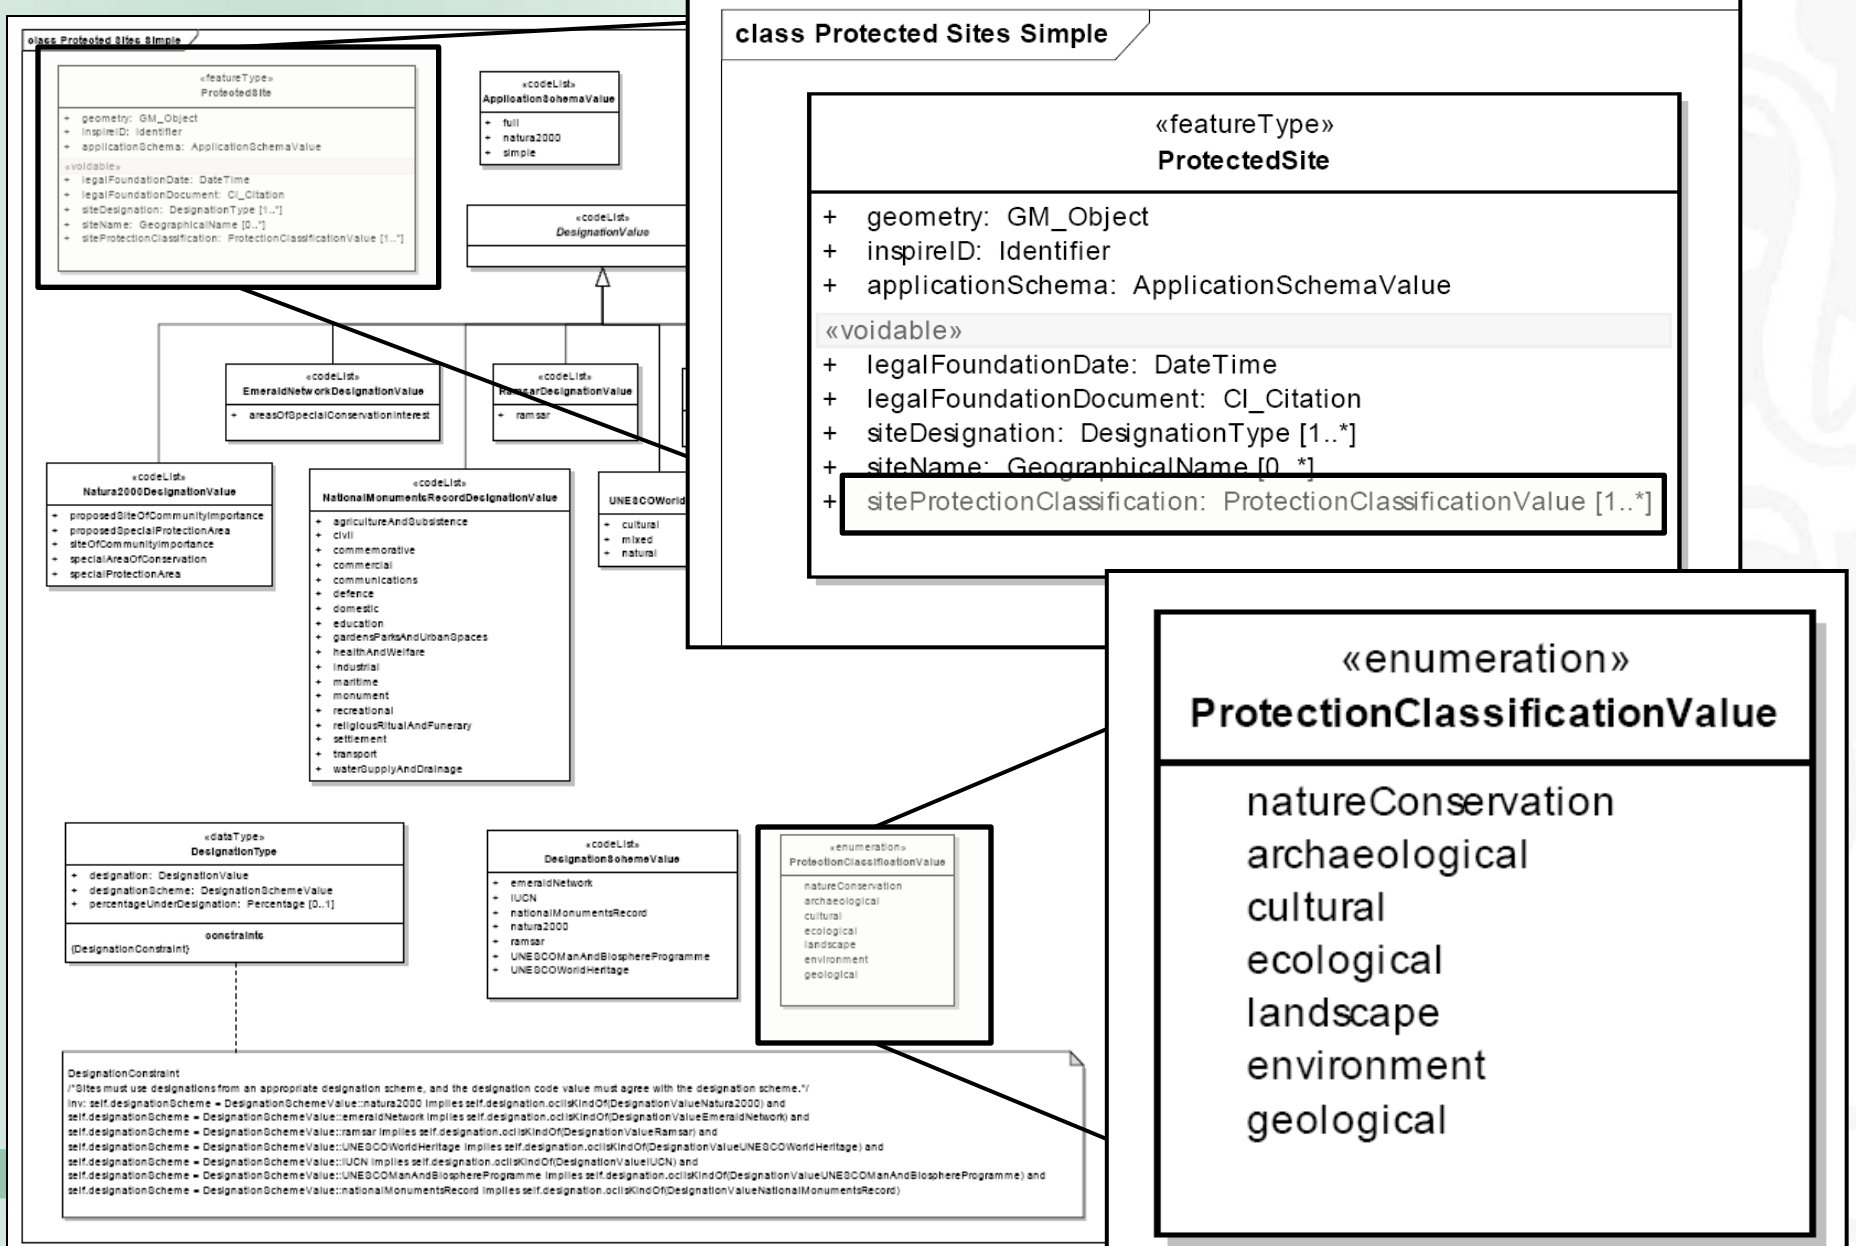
class Protected Sites Simple

«featureType»
ProtectedSite

+ geometry: GM_Object
+ inspireID: Identifier
+ applicationSchema: ApplicationSchemaValue

«voidable»
+ legalFoundationDate: DateTime
+ legalFoundationDocument: CI_Citation
+ siteDesignation: DesignationType [1..*]
+ siteName: GeographicalName [0..*]
+ siteProtectionClassification: ProtectionClassificationValue [1..*]

«codeList»
ApplicationSchemaValue

+ full
+ natura2000
+ simple

«codeList»
DesignationValue

«codeList»
EmeraldNetworkDesignationValue

+ areasOfSpecialConservationInterest

«codeList»
RamsarDesignationValue

+ ramsar

«codeList»
Natura2000DesignationValue

+ proposedSiteOfCommunityImportance
+ proposedSpecialProtectionArea
+ siteOfCommunityImportance
+ specialAreaOfConservation
+ specialProtectionArea

«codeList»
NationalMonumentsRecordDesignationValue

+ agricultureAndSubsistence
+ civil
+ commemorative
+ commercial
+ communications
+ defence
+ domestic
+ education
+ gardensParksAndUrbanSpaces
+ healthAndWelfare
+ industrial
+ maritime
+ monument
+ recreational
+ religiousRitualAndFunerary
+ settlement
+ transport
+ waterSupplyAndDrainage

UNESCOWorld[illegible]

+ cultural
+ mixed
+ natural

«dataType»
DesignationType

+ designation: DesignationValue
+ designationScheme: DesignationSchemeValue
+ percentageUnderDesignation: Percentage [0..1]

constraints
{DesignationConstraint}

«codeList»
DesignationSchemeValue

+ emeraldNetwork
+ IUCN
+ nationalMonumentsRecord
+ natura2000
+ ramsar
+ UNESCOManAndBiosphereProgramme
+ UNESCOWorldHeritage

DesignationConstraint
/*Sites must use designations from an appropriate designation scheme, and the designation code value must agree with the designation scheme.*/
inv: self.designationScheme = DesignationSchemeValue::natura2000 implies self.designation.oclIsKindOf(DesignationValueNatura2000) and
self.designationScheme = DesignationSchemeValue::emeraldNetwork implies self.designation.oclIsKindOf(DesignationValueEmeraldNetwork) and
self.designationScheme = DesignationSchemeValue::ramsar implies self.designation.oclIsKindOf(DesignationValueRamsar) and
self.designationScheme = DesignationSchemeValue::UNESCOWorldHeritage implies self.designation.oclIsKindOf(DesignationValueUNESCOWorldHeritage) and
self.designationScheme = DesignationSchemeValue::IUCN implies self.designation.oclIsKindOf(DesignationValueIUCN) and
self.designationScheme = DesignationSchemeValue::UNESCOManAndBiosphereProgramme implies self.designation.oclIsKindOf(DesignationValueUNESCOManAndBiosphereProgramme) and
self.designationScheme = DesignationSchemeValue::nationalMonumentsRecord implies self.designation.oclIsKindOf(DesignationValueNationalMonumentsRecord)

«enumeration»
ProtectionClassificationValue

natureConservation
archaeological
cultural
ecological
landscape
environment
geological